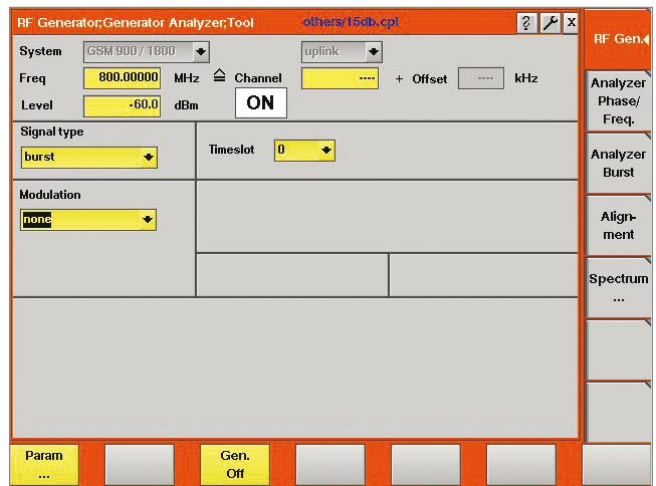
RF Generator;Generator Analyzer;Tool others/15db.cpl ? X

RF Gen.

System GSM 900 / 1800 uplink

Freq 800.00000 MHz ≙ Channel ---- + Offset ---- kHz

Level -60.0 dBm ON

Signal type
burst

Timeslot 0

Modulation
none

Analyzer Phase/ Freq.

Analyzer Burst

Alignment

Spectrum ...

Param ...

Gen. Off